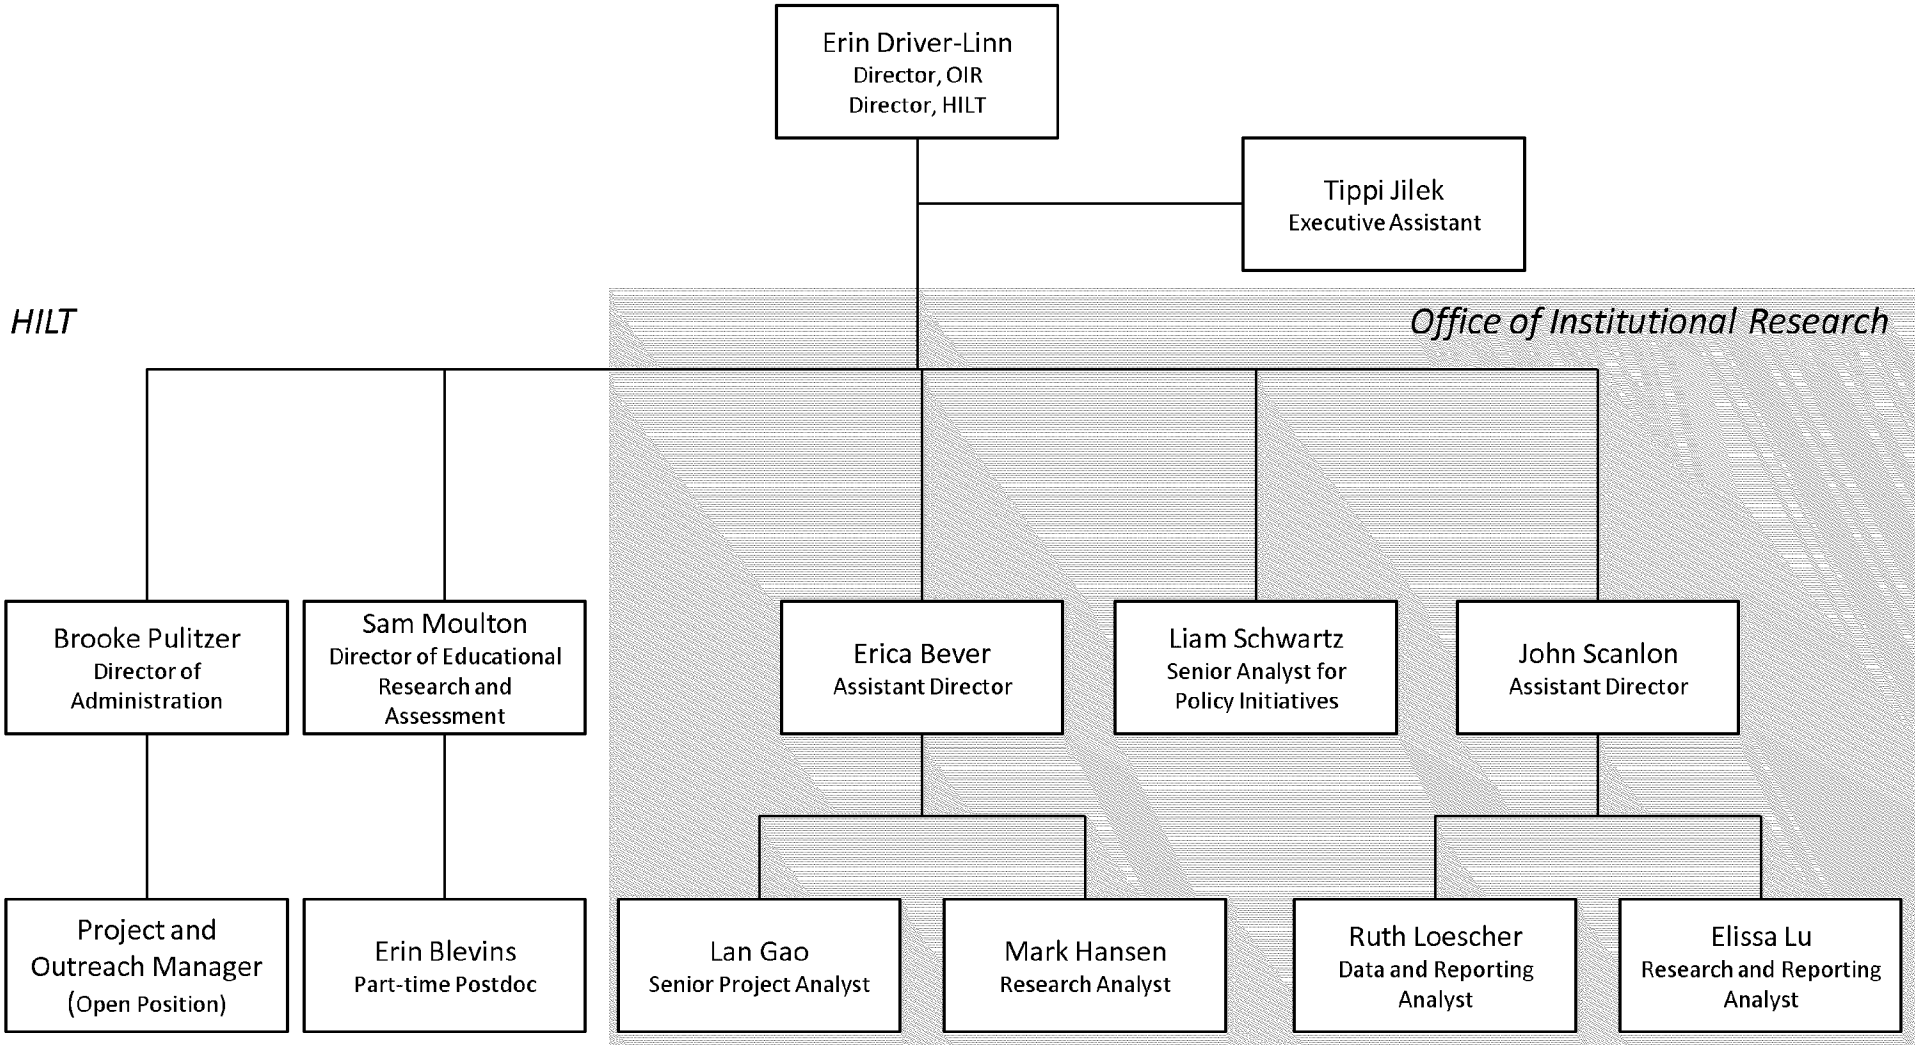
Erin Driver-Linn
Director, OIR
Director, HILT

Tippi Jilek
Executive Assistant

HILT

Office of Institutional Research

Brooke Pulitzer
Director of Administration

Sam Moulton
Director of Educational Research and Assessment

Erica Bever
Assistant Director

Liam Schwartz
Senior Analyst for Policy Initiatives

John Scanlon
Assistant Director

Project and Outreach Manager
(Open Position)

Erin Blevins
Part-time Postdoc

Lan Gao
Senior Project Analyst

Mark Hansen
Research Analyst

Ruth Loescher
Data and Reporting Analyst

Elissa Lu
Research and Reporting Analyst